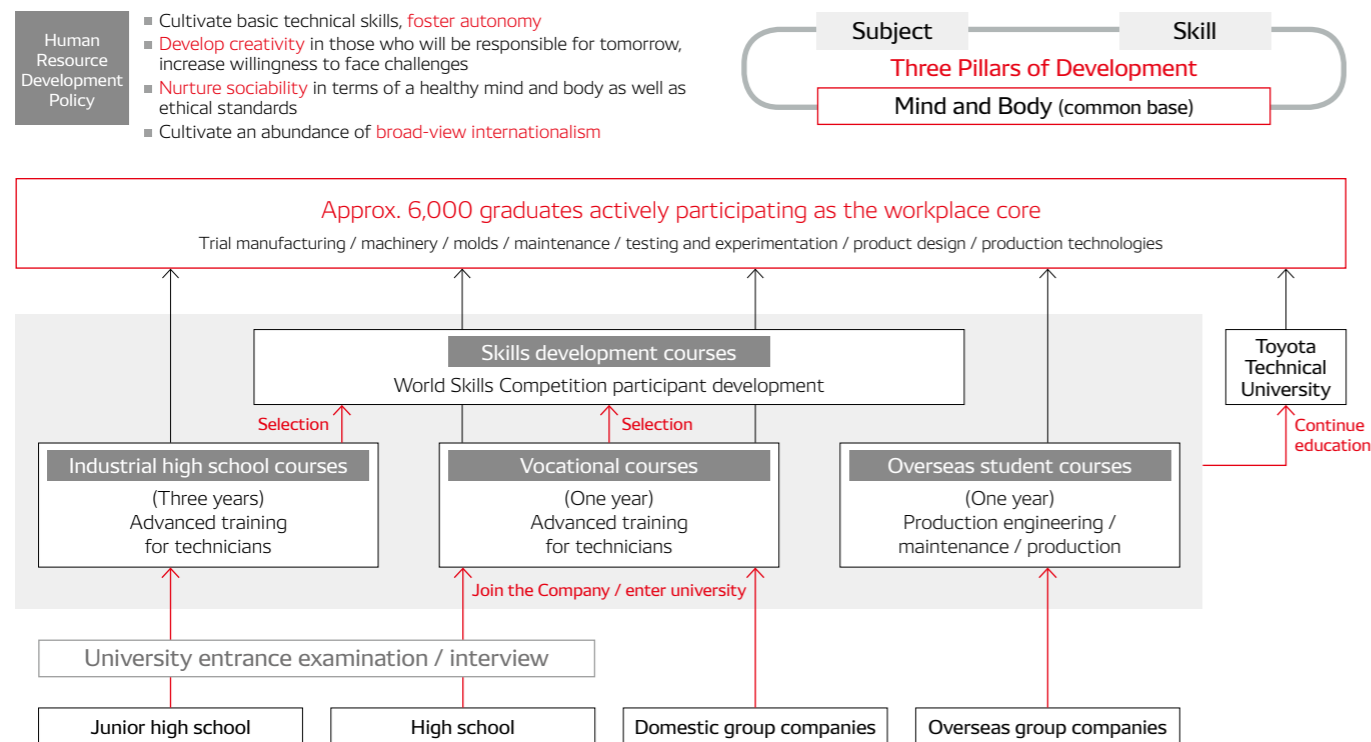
Human Resource Development Policy

■ Cultivate basic technical skills, foster autonomy
■ Develop creativity in those who will be responsible for tomorrow, increase willingness to face challenges
■ Nurture sociability in terms of a healthy mind and body as well as ethical standards
■ Cultivate an abundance of broad-view internationalism

Subject

Skill

Three Pillars of Development

Mind and Body (common base)

Approx. 6,000 graduates actively participating as the workplace core

Trial manufacturing / machinery / molds / maintenance / testing and experimentation / product design / production technologies

Skills development courses

World Skills Competition participant development

Toyota Technical University

Selection

Selection

Continue education

Industrial high school courses

(Three years)
Advanced training for technicians

Vocational courses

(One year)
Advanced training for technicians

Overseas student courses

(One year)
Production engineering / maintenance / production

Join the Company / enter university

University entrance examination / interview

Junior high school

High school

Domestic group companies

Overseas group companies